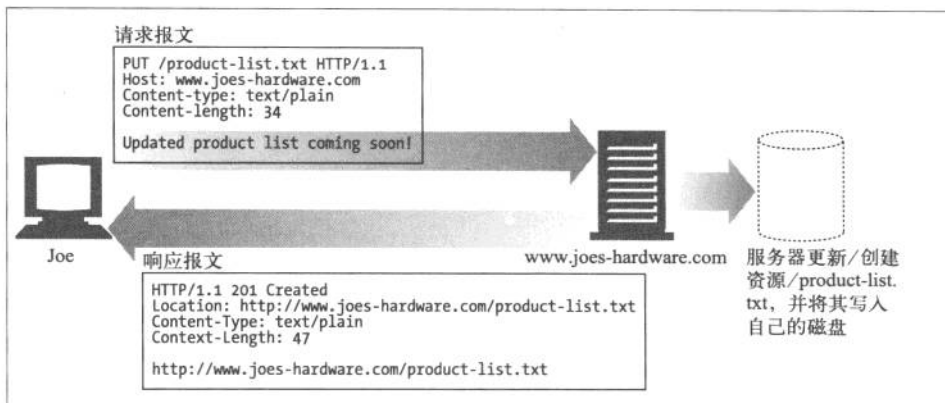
请求报文

PUT /product-list.txt HTTP/1.1
Host: www.joes-hardware.com
Content-type: text/plain
Content-length: 34

Updated product list coming soon!

Joe

www.joes-hardware.com

服务器更新/创建资源/product-list.txt，并将其写入自己的磁盘

响应报文

HTTP/1.1 201 Created
Location: http://www.joes-hardware.com/product-list.txt
Content-Type: text/plain
Context-Length: 47

http://www.joes-hardware.com/product-list.txt